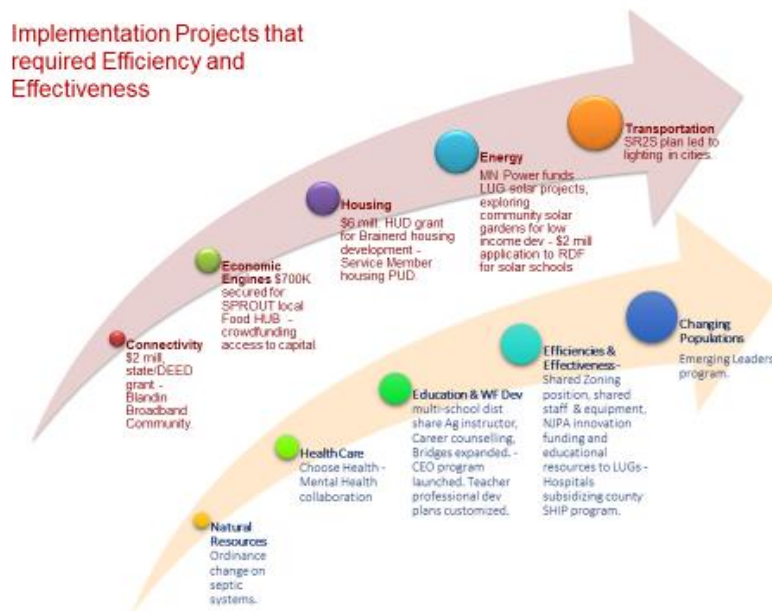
Implementation Projects that required Efficiency and Effectiveness

Connectivity
$2 mill. state/DEED grant - Blandin Broadband Community

Economic Engines $700K secured for SPROUT local Food HUB - crowdfunding access to capital

Housing
$6 mill. HUD grant for Brainerd housing development - Service Member housing PUD.

Energy
MN Power funds LUG solar projects, exploring community solar gardens for low income dev - $2 mill application to RDF for solar schools

Transportation
SR2S plan led to lighting in cities.

Natural Resources
Ordinance change on septic systems.

Health Care
Choose Health - Mental Health collaboration

Education & WF Dev
multi-school dist share Ag instructor, Career counselling, Bridges expanded. - CEO program launched. Teacher professional dev plans customized.

Efficiencies & Effectiveness -
Shared Zoning position, shared staff & equipment, NJPA innovation funding and educational resources to LUGs - Hospitals subsidizing county SHIP program.

Changing Populations
Emerging Leaders program.